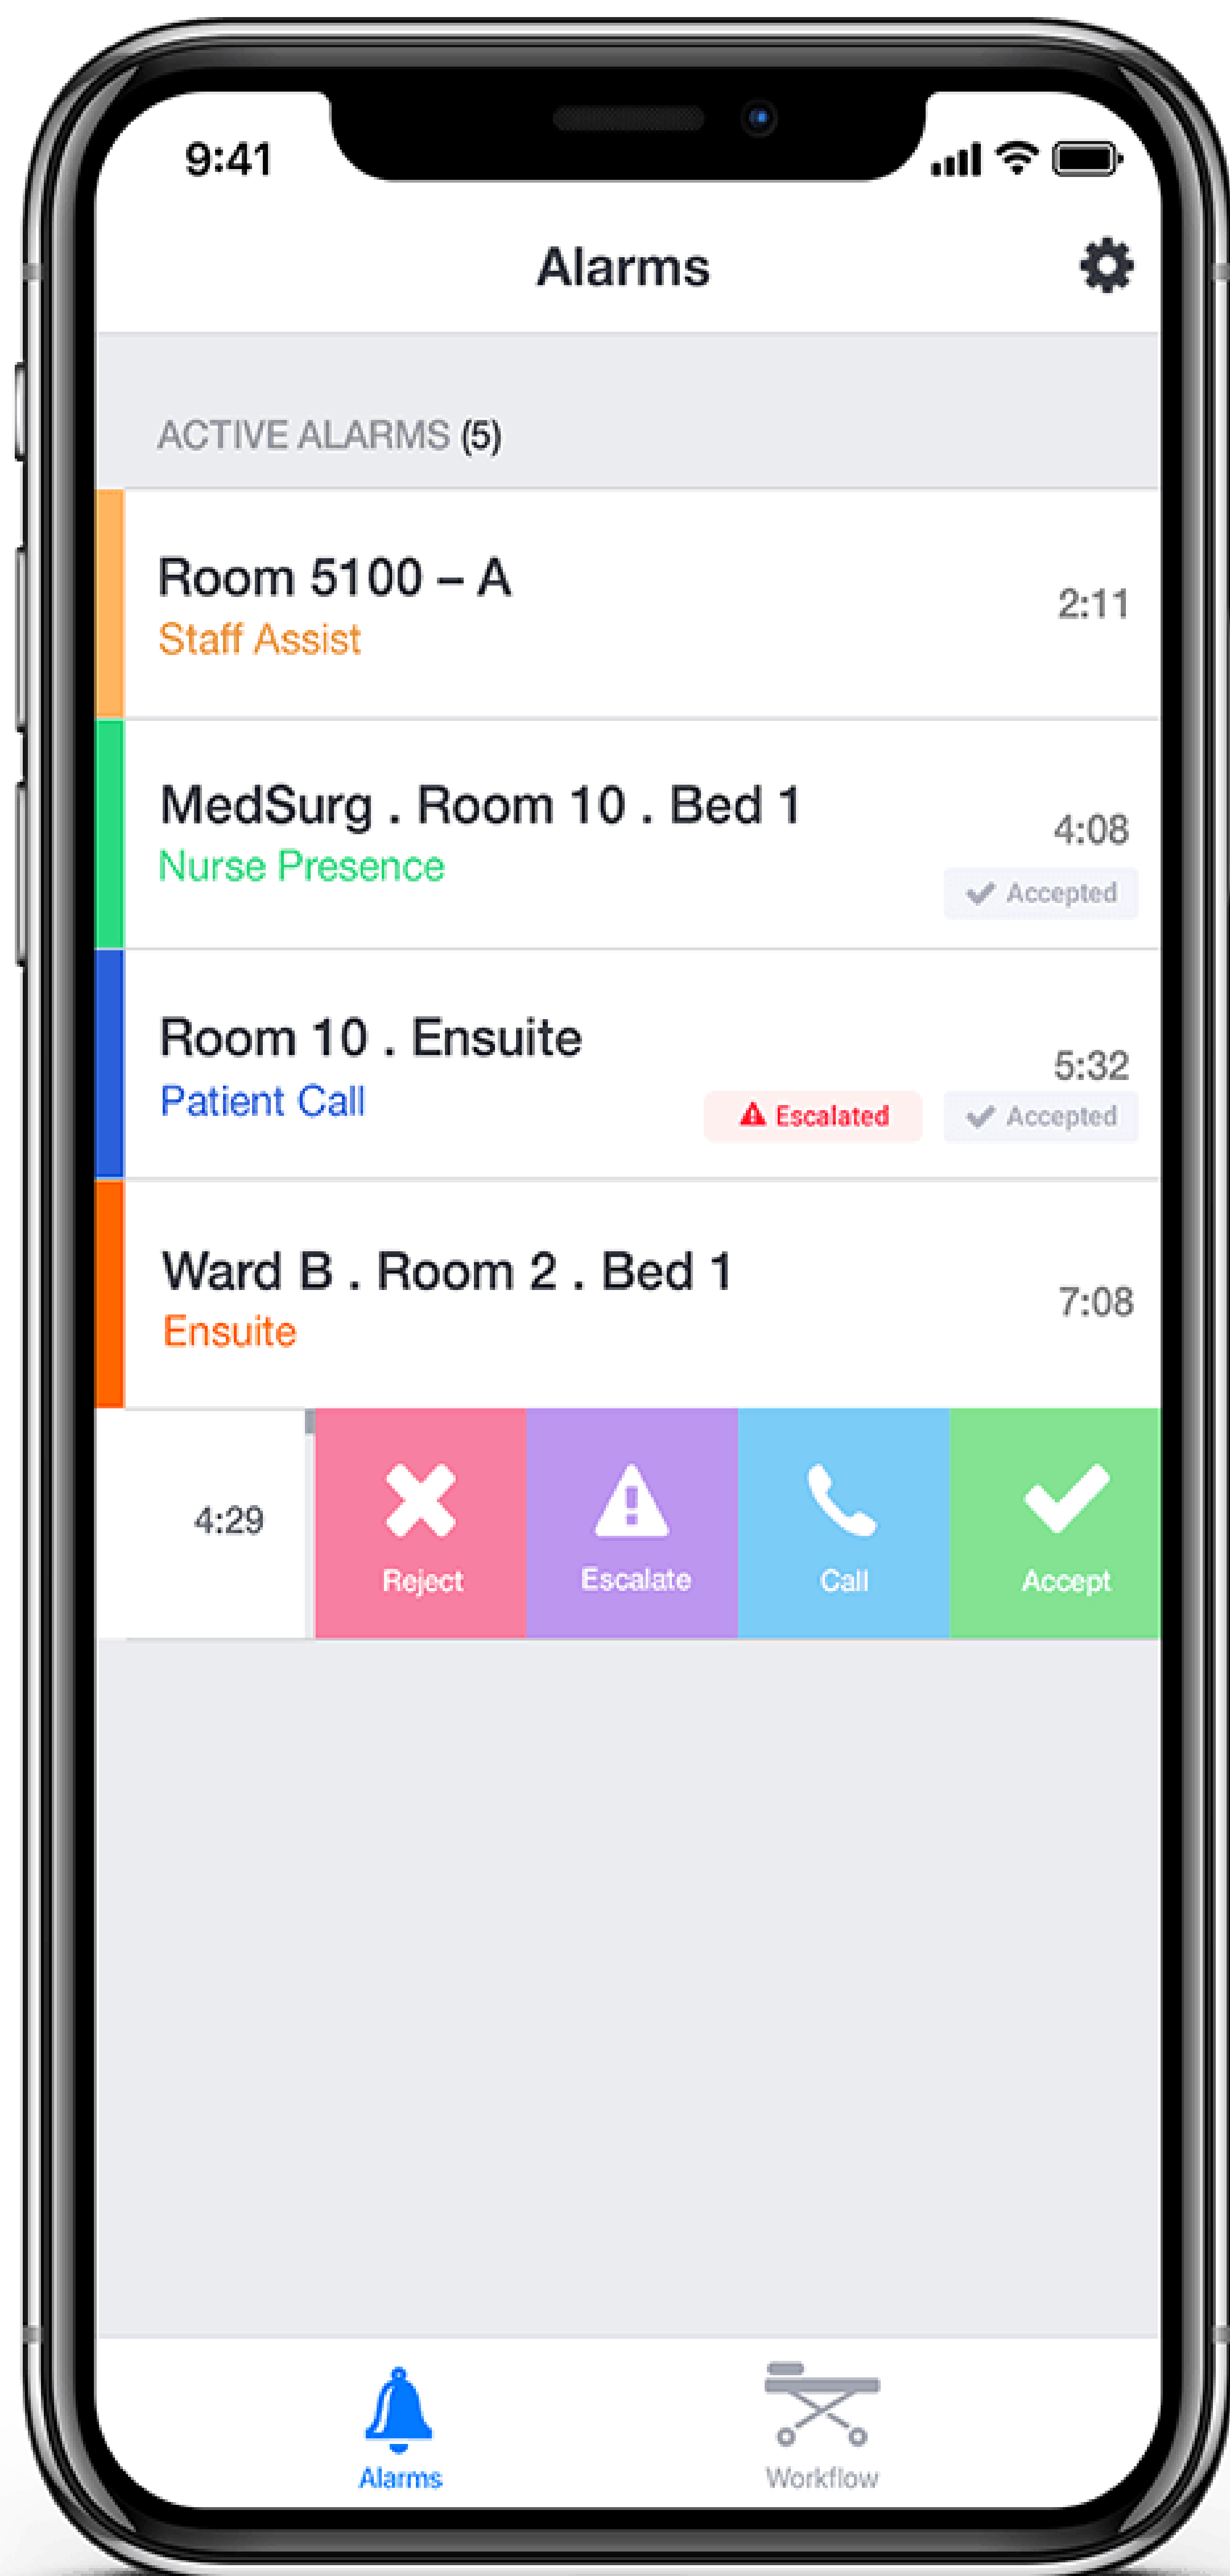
9:41

Alarms

ACTIVE ALARMS (5)

Room 5100 – A
Staff Assist
2:11

MedSurg . Room 10 . Bed 1
Nurse Presence
4:08
Accepted

Room 10 . Ensuite
Patient Call
5:32
Escalated
Accepted

Ward B . Room 2 . Bed 1
Ensuite
7:08

4:29
Reject
Escalate
Call
Accept

Alarms
Workflow